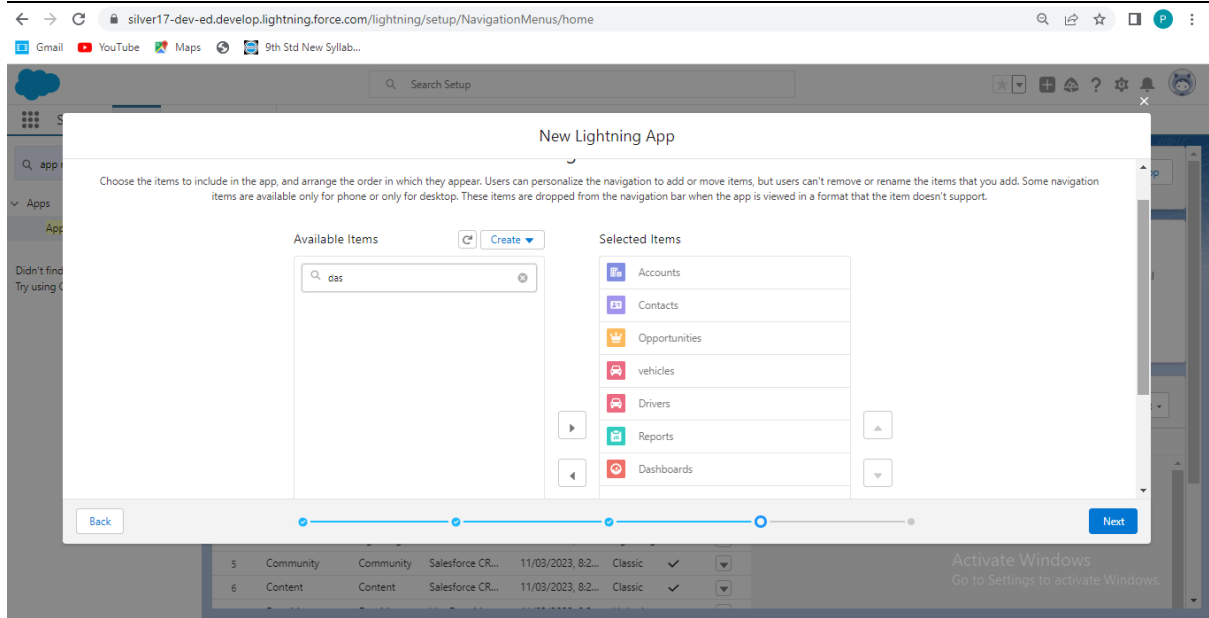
silver17-dev-ed.develop.lightning.force.com/lightning/setup/NavigationMenus/home

Gmail YouTube Maps 9th Std New Syllab...

Search Setup

New Lightning App

Choose the items to include in the app, and arrange the order in which they appear. Users can personalize the navigation to add or move items, but users can't remove or rename the items that you add. Some navigation items are available only for phone or only for desktop. These items are dropped from the navigation bar when the app is viewed in a format that the item doesn't support.

Available Items

Create

das

Selected Items

Accounts

Contacts

Opportunities

vehicles

Drivers

Reports

Dashboards

Back

Next

Apps

App

Didn't find

Try using

| 5 | Community | Community | Salesforce CR... | 11/03/2023, 8:2... | Classic | ✓ |
|---|---|---|---|---|---|---|
| 6 | Content | Content | Salesforce CR... | 11/03/2023, 8:2... | Classic | ✓ |

Activate Windows
Go to Settings to activate Windows.